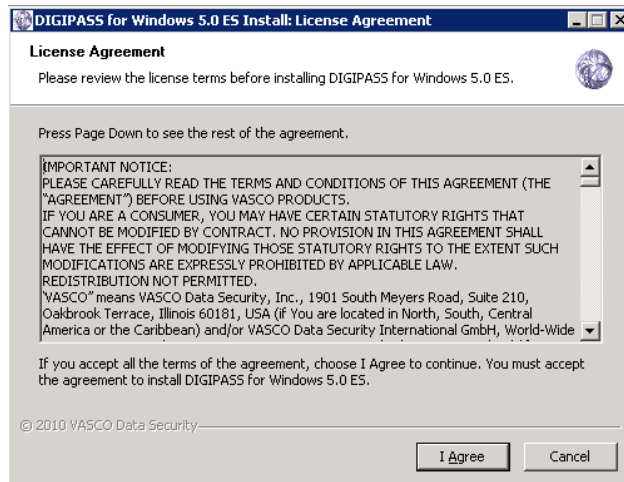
DIGIPASS for Windows 5.0 ES Install: License Agreement

License Agreement

Please review the license terms before installing DIGIPASS for Windows 5.0 ES.

Press Page Down to see the rest of the agreement.

IMPORTANT NOTICE:
PLEASE CAREFULLY READ THE TERMS AND CONDITIONS OF THIS AGREEMENT (THE "AGREEMENT") BEFORE USING VASCO PRODUCTS.
IF YOU ARE A CONSUMER, YOU MAY HAVE CERTAIN STATUTORY RIGHTS THAT CANNOT BE MODIFIED BY CONTRACT. NO PROVISION IN THIS AGREEMENT SHALL HAVE THE EFFECT OF MODIFYING THOSE STATUTORY RIGHTS TO THE EXTENT SUCH MODIFICATIONS ARE EXPRESSLY PROHIBITED BY APPLICABLE LAW.
REDISTRIBUTION NOT PERMITTED.
"VASCO" means VASCO Data Security, Inc., 1901 South Meyers Road, Suite 210, Oakbrook Terrace, Illinois 60181, USA (if You are located in North, South, Central America or the Caribbean) and/or VASCO Data Security International GmbH, World-Wide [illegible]

If you accept all the terms of the agreement, choose I Agree to continue. You must accept the agreement to install DIGIPASS for Windows 5.0 ES.

© 2010 VASCO Data Security

I Agree

Cancel